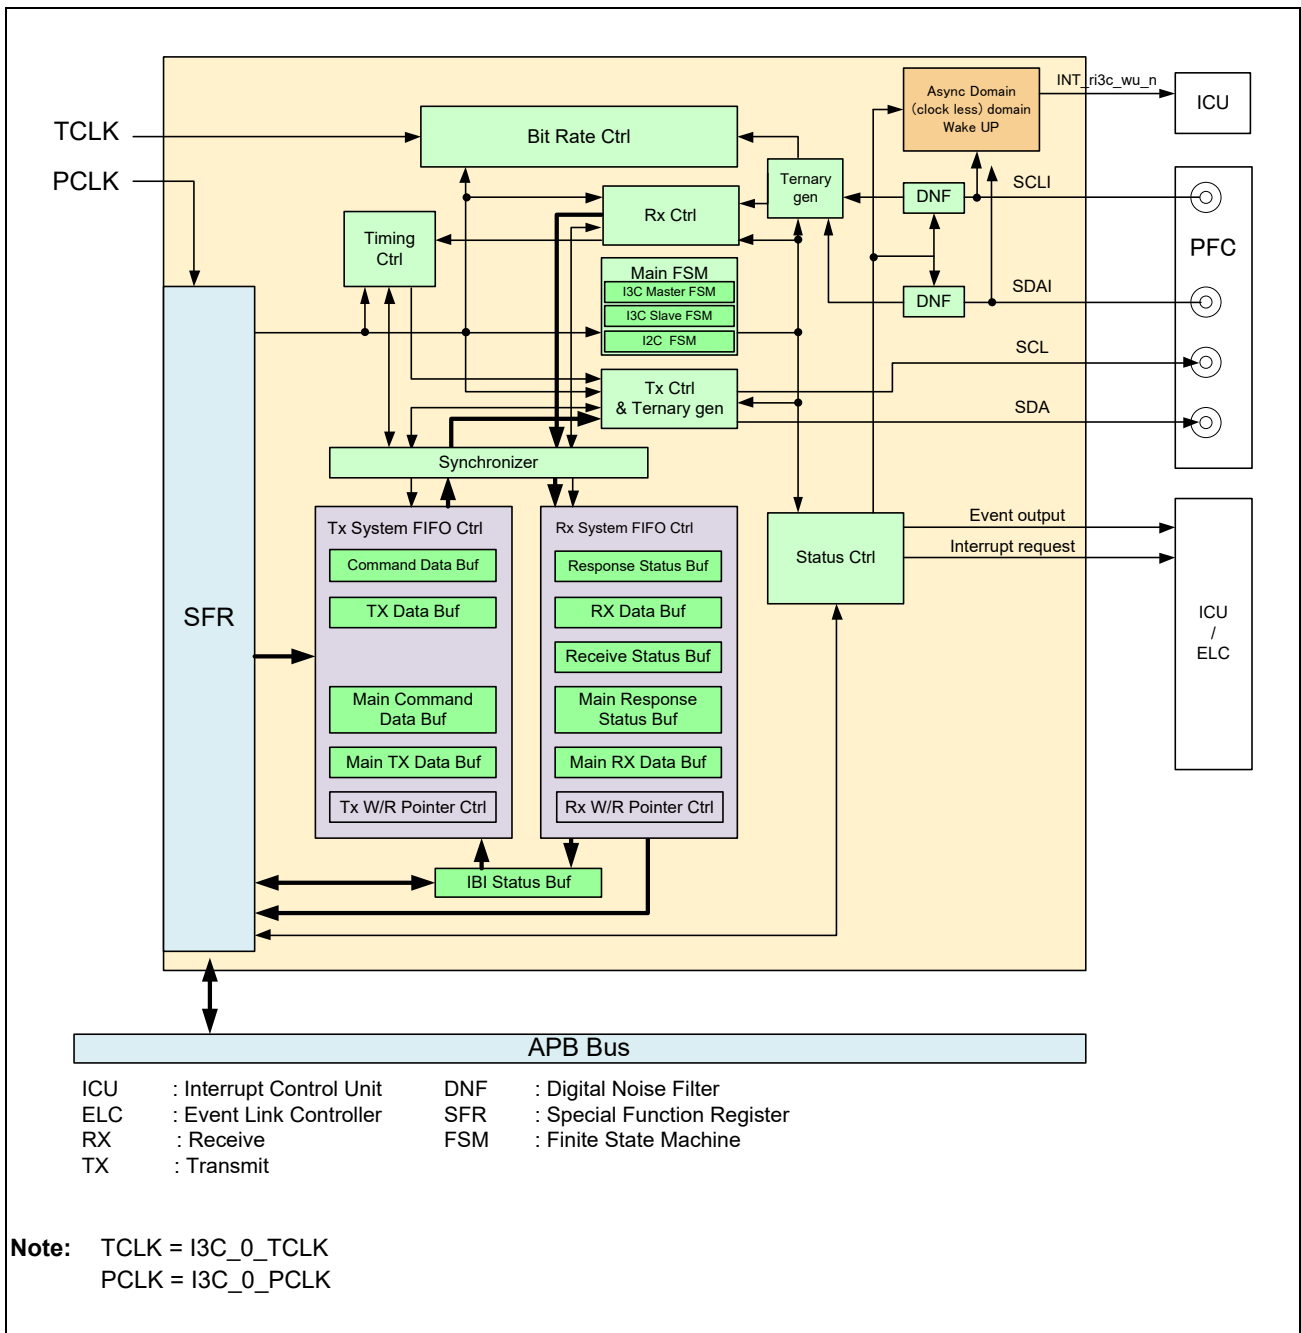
TCLK
PCLK
Bit Rate Ctrl
Async Domain (clock less) domain Wake UP
INT_ri3c_wu_n
ICU
Ternary gen
DNF
SCLI
Rx Ctrl
PFC
Timing Ctrl
Main FSM
I3C Master FSM
I3C Slave FSM
I2C FSM
DNF
SDAI
SCL
Tx Ctrl & Ternary gen
SDA
Synchronizer
Tx System FIFO Ctrl
Command Data Buf
TX Data Buf
Main Command Data Buf
Main TX Data Buf
Tx W/R Pointer Ctrl
Rx System FIFO Ctrl
Response Status Buf
RX Data Buf
Receive Status Buf
Main Response Status Buf
Main RX Data Buf
Rx W/R Pointer Ctrl
Status Ctrl
Event output
Interrupt request
ICU / ELC
SFR
IBI Status Buf
APB Bus

| ICU | : Interrupt Control Unit | DNF | : Digital Noise Filter |
|---|---|---|---|
| ELC | : Event Link Controller | SFR | : Special Function Register |
| RX | : Receive | FSM | : Finite State Machine |
| TX | : Transmit | | |

**Note:** TCLK = I3C_0_TCLK
PCLK = I3C_0_PCLK